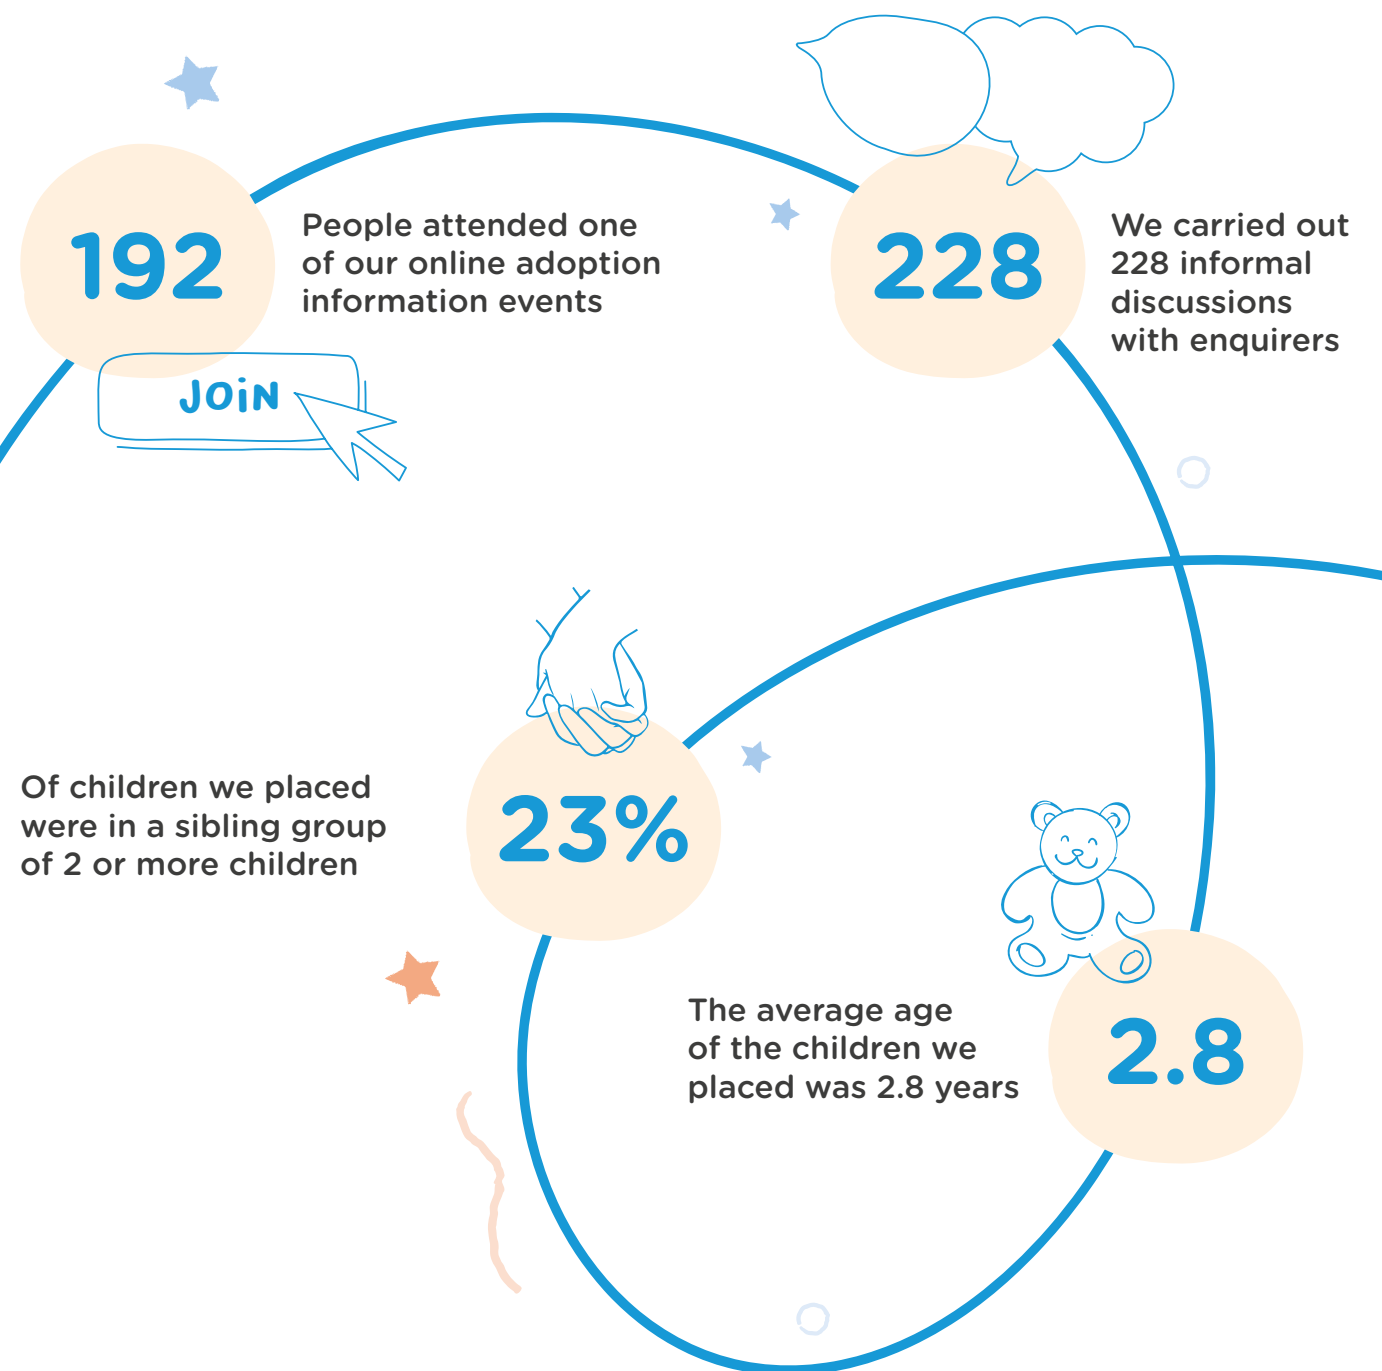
192

People attended one of our online adoption information events

JOIN

228

We carried out 228 informal discussions with enquirers

Of children we placed were in a sibling group of 2 or more children

23%

The average age of the children we placed was 2.8 years

2.8